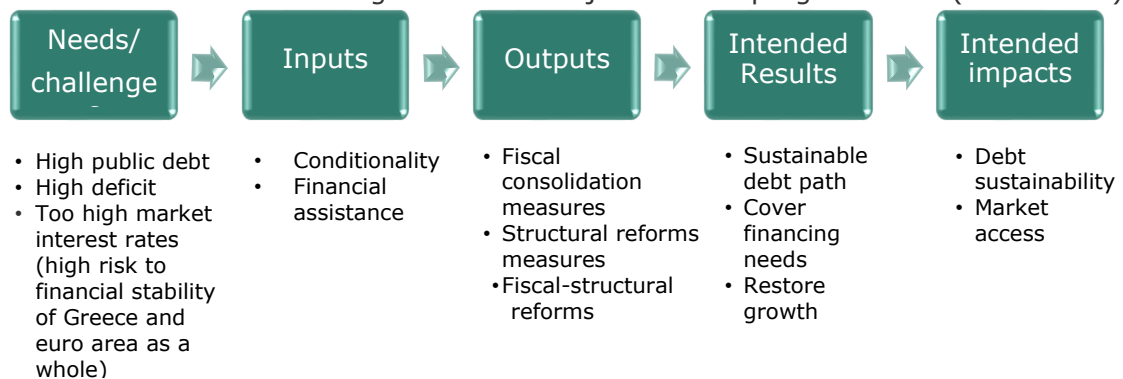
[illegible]

Needs/ challenge

Inputs

Outputs

Intended Results

Intended impacts

• High public debt
• High deficit
• Too high market interest rates (high risk to financial stability of Greece and euro area as a whole)

• Conditionality
• Financial assistance

• Fiscal consolidation measures
• Structural reforms measures
• Fiscal-structural reforms

• Sustainable debt path
• Cover financing needs
• Restore growth

• Debt sustainability
• Market access